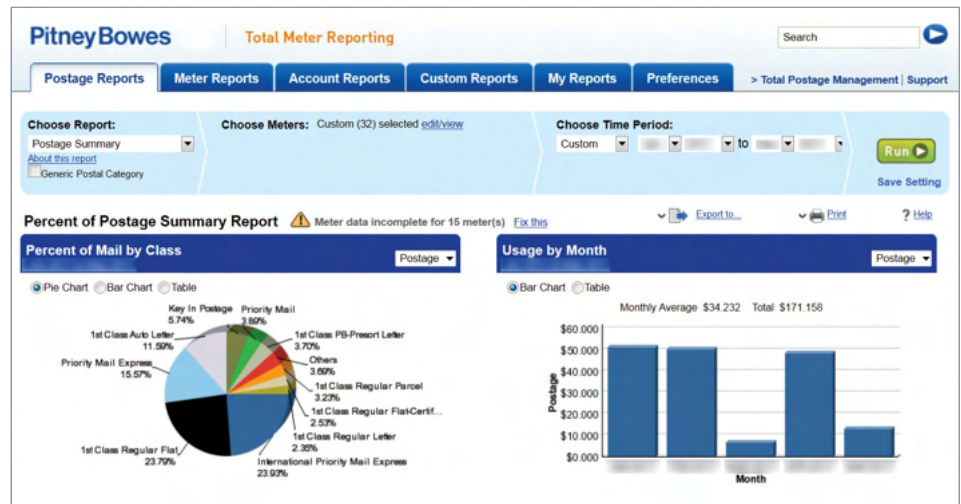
PitneyBowes | Total Meter Reporting

Search

Postage Reports | Meter Reports | Account Reports | Custom Reports | My Reports | Preferences | > Total Postage Management | Support

Choose Report:
Postage Summary
About this report
Generic Postal Category

Choose Meters: Custom (32) selected edit/view

Choose Time Period:
Custom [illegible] to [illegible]

Run
Save Setting

Percent of Postage Summary Report
Meter data incomplete for 15 meter(s) Fix this

Export to...
Print
? Help

Percent of Mail by Class
Postage

Pie Chart Bar Chart Table

Key In Postage 5.74%
Priority Mail 3.89%
1st Class PB-Presort Letter 3.70%
Others 3.69%
1st Class Regular Parcel 3.23%
1st Class Regular Flat-Certif... 2.53%
1st Class Regular Letter 2.35%
International Priority Mail Express 23.93%
1st Class Regular Flat 23.79%
Priority Mail Express 15.57%
1st Class Auto Letter 11.59%

Usage by Month
Postage

Bar Chart Table

Monthly Average $34.232 Total $171.158

$60.000
$50.000
$40.000
$30.000
$20.000
$10.000
$0.000

Postage

Month